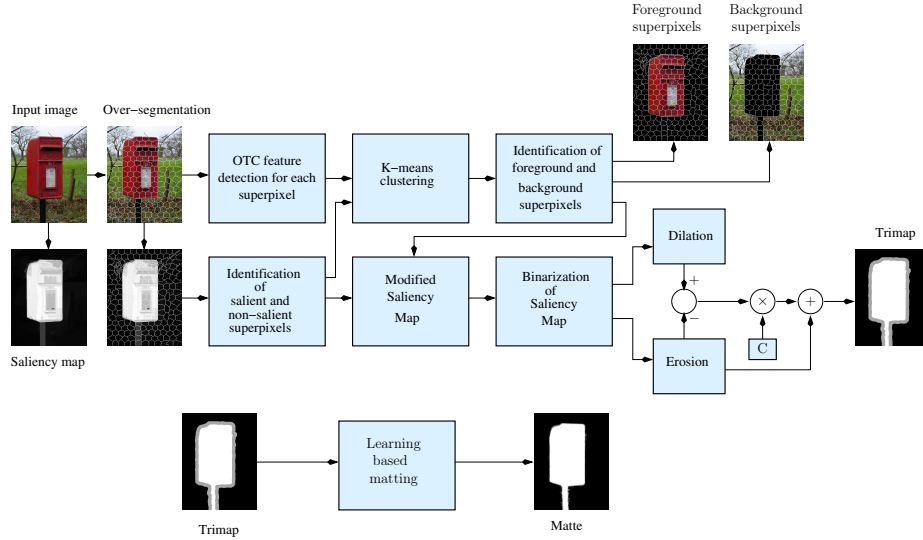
Foreground superpixels

Background superpixels

Input image

Over−segmentation

OTC feature detection for each superpixel

K−means clustering

Identification of foreground and background superpixels

Dilation

Trimap

Identification of salient and non−salient superpixels

Modified Saliency Map

Binarization of Saliency Map

+

−

×

+

C

Erosion

Saliency map

Learning based matting

Trimap

Matte